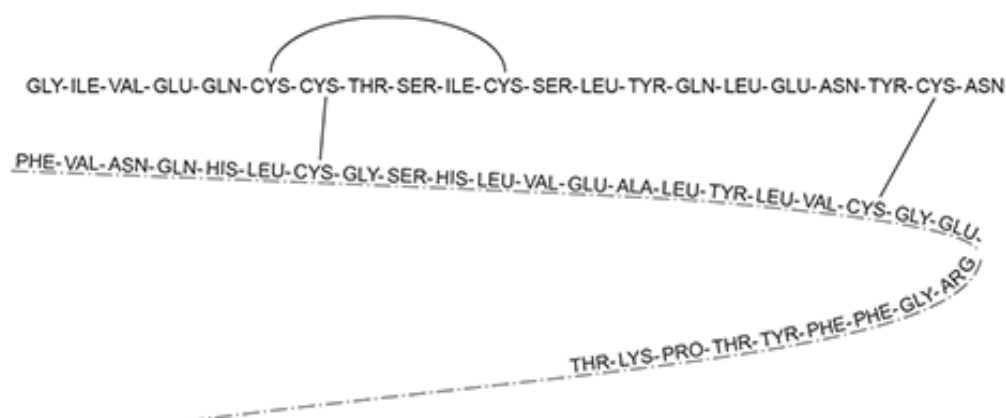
GLY-ILE-VAL-GLU-GLN-CYS-CYS-THR-SER-ILE-CYS-SER-LEU-TYR-GLN-LEU-GLU-ASN-TYR-CYS-ASN

PHE-VAL-ASN-GLN-HIS-LEU-CYS-GLY-SER-HIS-LEU-VAL-GLU-ALA-LEU-TYR-LEU-VAL-CYS-GLY-GLU-ARG-GLY-PHE-PHE-TYR-THR-PRO-LYS-THR